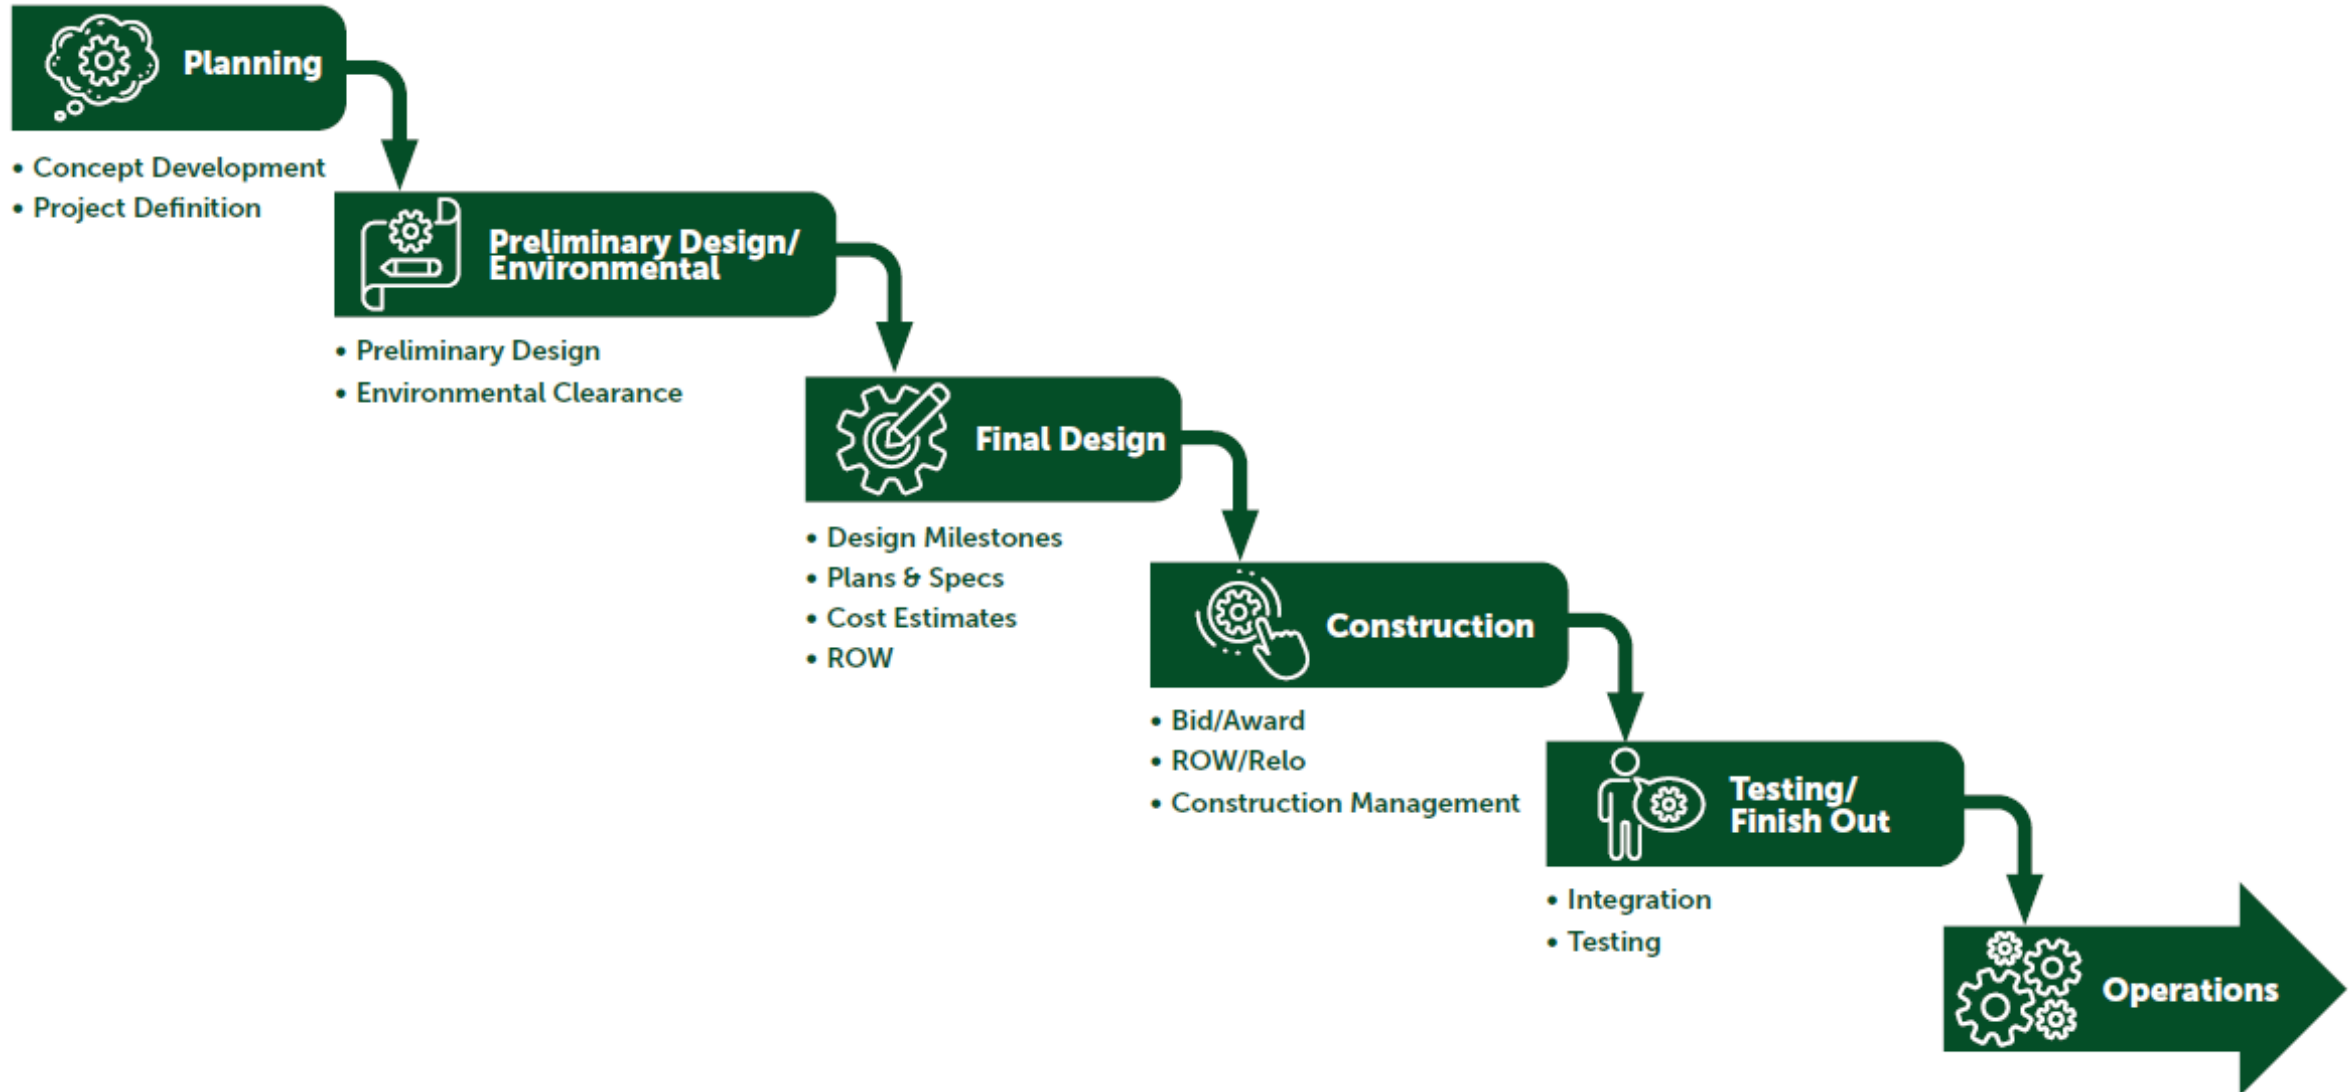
Planning

• Concept Development
• Project Definition

Preliminary Design/ Environmental

• Preliminary Design
• Environmental Clearance

Final Design

• Design Milestones
• Plans & Specs
• Cost Estimates
• ROW

Construction

• Bid/Award
• ROW/Relo
• Construction Management

Testing/ Finish Out

• Integration
• Testing

Operations